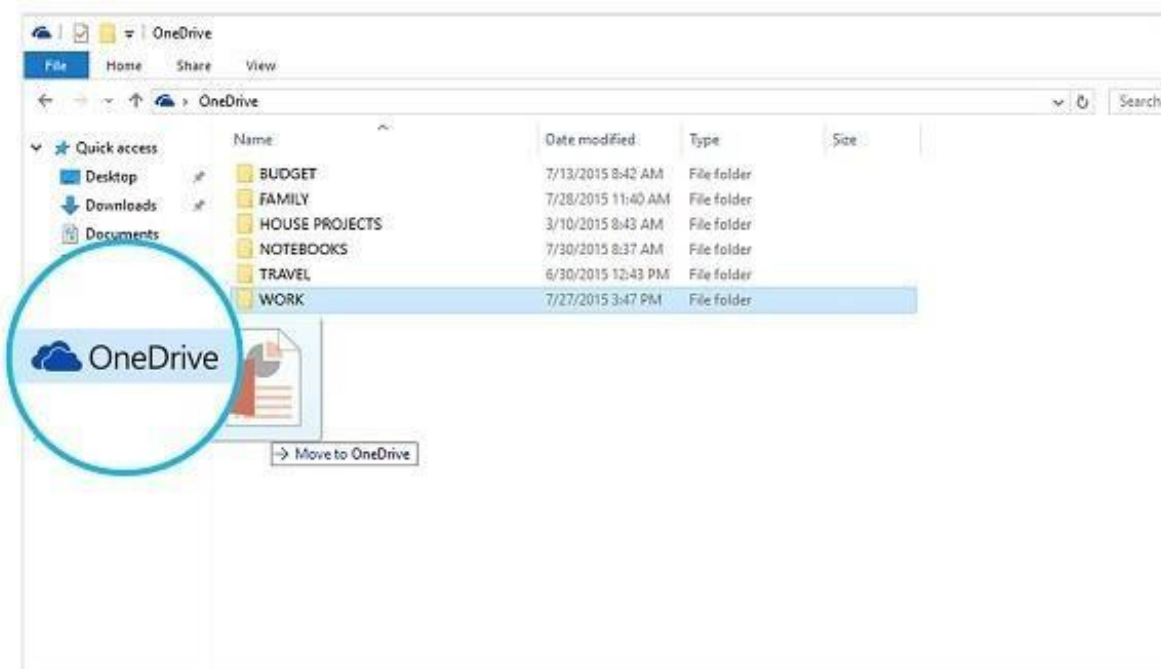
OneDrive

File Home Share View

OneDrive

Search

Quick access
Desktop
Downloads
Documents

| Name | Date modified | Type | Size |
|---|---|---|---|
| BUDGET | 7/13/2015 8:42 AM | File folder | |
| FAMILY | 7/28/2015 11:40 AM | File folder | |
| HOUSE PROJECTS | 3/10/2015 8:43 AM | File folder | |
| NOTEBOOKS | 7/30/2015 8:37 AM | File folder | |
| TRAVEL | 6/30/2015 12:43 PM | File folder | |
| WORK | 7/27/2015 3:47 PM | File folder | |

OneDrive

→ Move to OneDrive